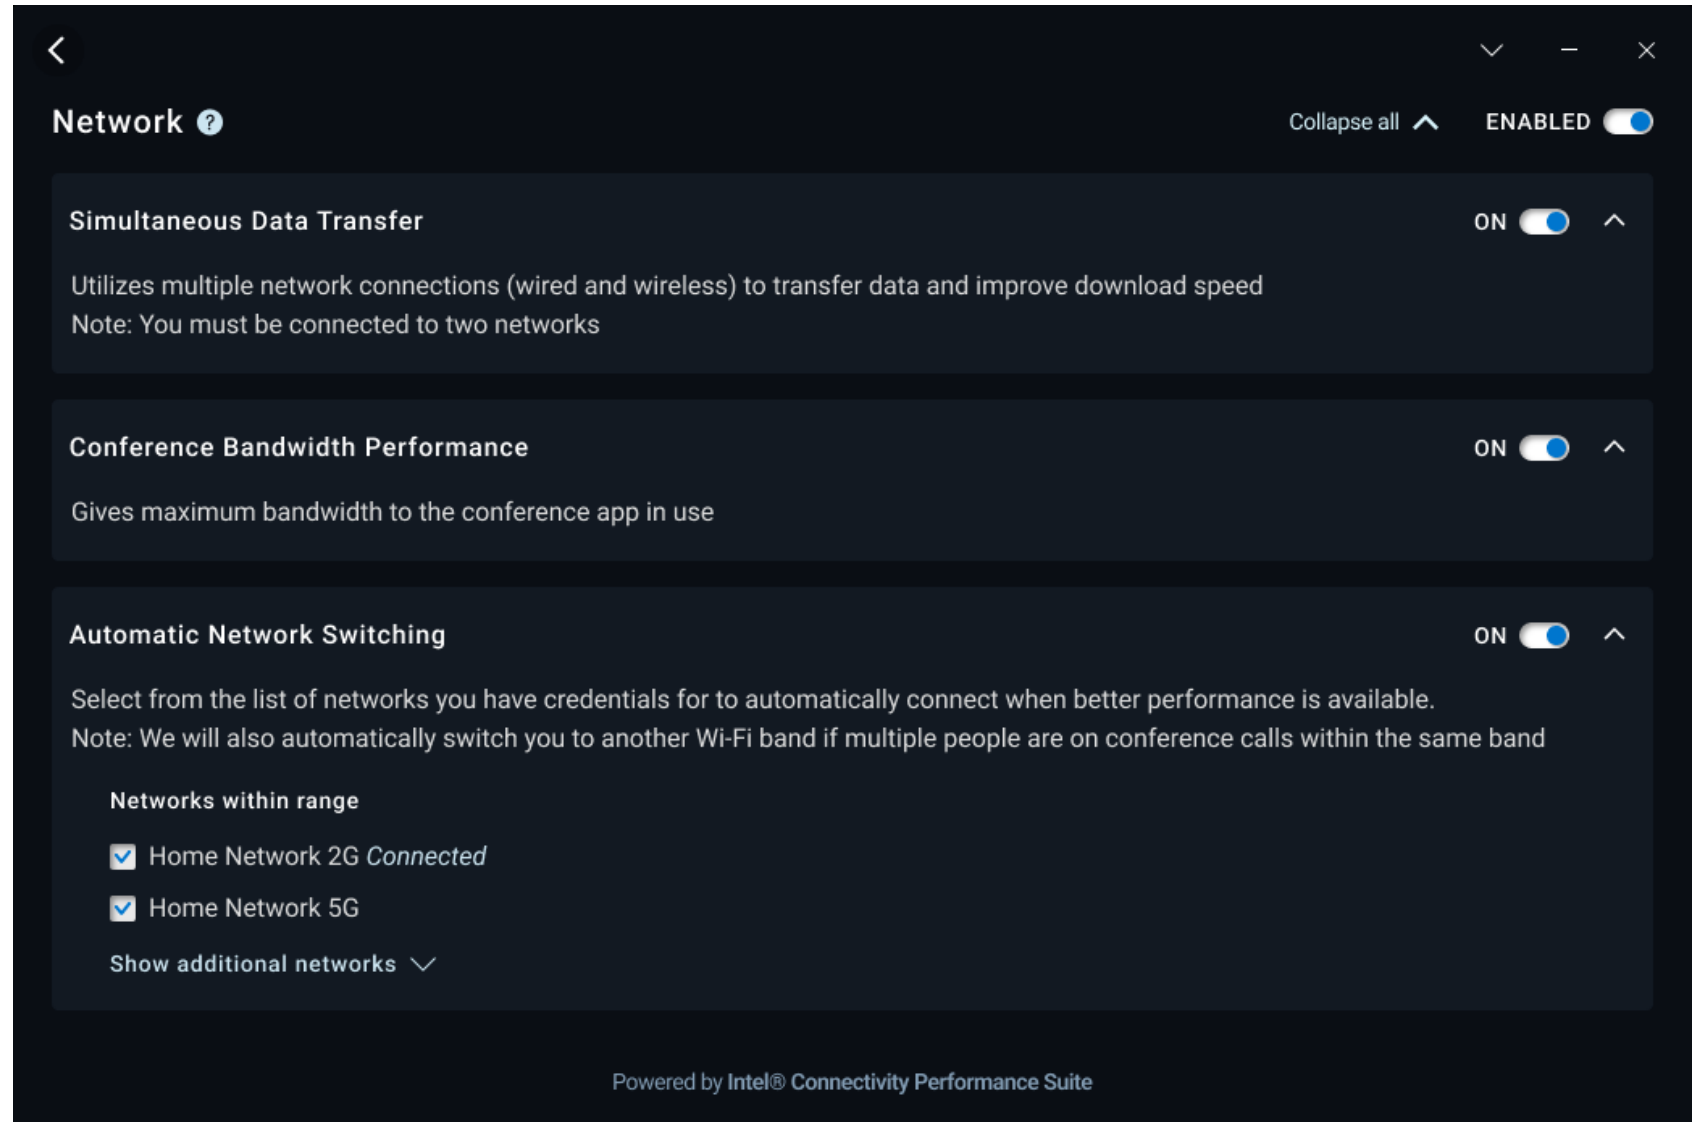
Network

Collapse all

ENABLED

Simultaneous Data Transfer

ON

Utilizes multiple network connections (wired and wireless) to transfer data and improve download speed
Note: You must be connected to two networks

Conference Bandwidth Performance

ON

Gives maximum bandwidth to the conference app in use

Automatic Network Switching

ON

Select from the list of networks you have credentials for to automatically connect when better performance is available.
Note: We will also automatically switch you to another Wi-Fi band if multiple people are on conference calls within the same band

Networks within range

Home Network 2G *Connected*

Home Network 5G

Show additional networks

Powered by Intel® Connectivity Performance Suite